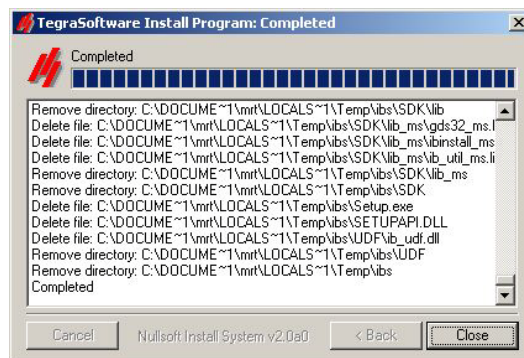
TegraSoftware Install Program: Completed

Completed

Remove directory: C:\DOCUME~1\mrt\LOCALS~1\Temp\ibs\SDK\lib
Delete file: C:\DOCUME~1\mrt\LOCALS~1\Temp\ibs\SDK\lib_ms\gds32_ms.l
Delete file: C:\DOCUME~1\mrt\LOCALS~1\Temp\ibs\SDK\lib_ms\ibinstall_ms
Delete file: C:\DOCUME~1\mrt\LOCALS~1\Temp\ibs\SDK\lib_ms\ib_util_ms.li
Remove directory: C:\DOCUME~1\mrt\LOCALS~1\Temp\ibs\SDK\lib_ms
Remove directory: C:\DOCUME~1\mrt\LOCALS~1\Temp\ibs\SDK
Delete file: C:\DOCUME~1\mrt\LOCALS~1\Temp\ibs\Setup.exe
Delete file: C:\DOCUME~1\mrt\LOCALS~1\Temp\ibs\SETUPAPI.DLL
Delete file: C:\DOCUME~1\mrt\LOCALS~1\Temp\ibs\UDF\ib_udf.dll
Remove directory: C:\DOCUME~1\mrt\LOCALS~1\Temp\ibs\UDF
Remove directory: C:\DOCUME~1\mrt\LOCALS~1\Temp\ibs
Completed

Cancel
Nullsoft Install System v2.0a0
< Back
Close